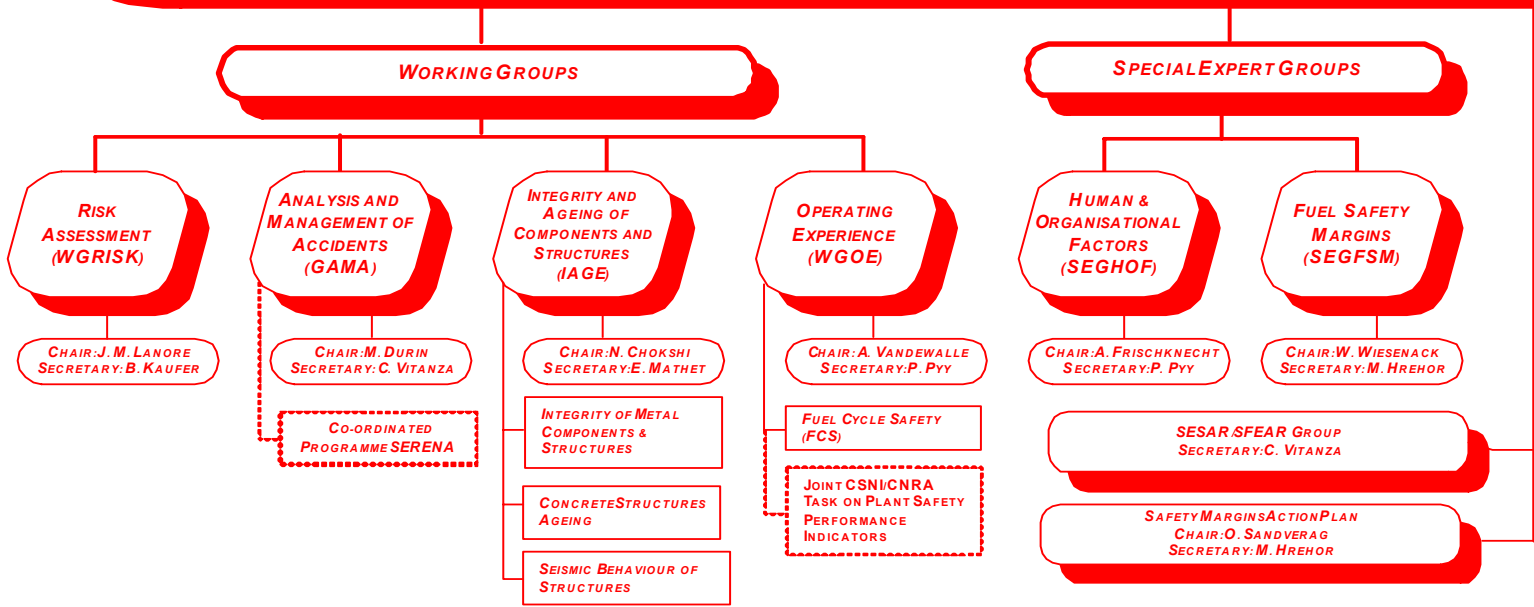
WORKING GROUPS

SPECIAL EXPERT GROUPS

RISK ASSESSMENT (WGRISK)

CHAIR: J.M. LANORE
SECRETARY: B. KAUFER

ANALYSIS AND MANAGEMENT OF ACCIDENTS (GAMA)

CHAIR: M. DURIN
SECRETARY: C. VITANZA

CO-ORDINATED PROGRAMME SERENA

INTEGRITY AND AGEING OF COMPONENTS AND STRUCTURES (IAGE)

CHAIR: N. CHOKSHI
SECRETARY: E. MATHET

INTEGRITY OF METAL COMPONENTS & STRUCTURES

CONCRETE STRUCTURES AGEING

SEISMIC BEHAVIOUR OF STRUCTURES

OPERATING EXPERIENCE (WGOE)

CHAIR: A. VANDEWALLE
SECRETARY: P. PYY

FUEL CYCLE SAFETY (FCS)

JOINT CSNI/CNRA TASK ON PLANT SAFETY PERFORMANCE INDICATORS

HUMAN & ORGANISATIONAL FACTORS (SEGHOF)

CHAIR: A. FRISCHKNECHT
SECRETARY: P. PYY

FUEL SAFETY MARGINS (SEGFSM)

CHAIR: W. WIESENACK
SECRETARY: M. HREHOR

SESAR/SFEAR GROUP
SECRETARY: C. VITANZA

SAFETY MARGINS ACTION PLAN
CHAIR: O. SANDVERAG
SECRETARY: M. HREHOR